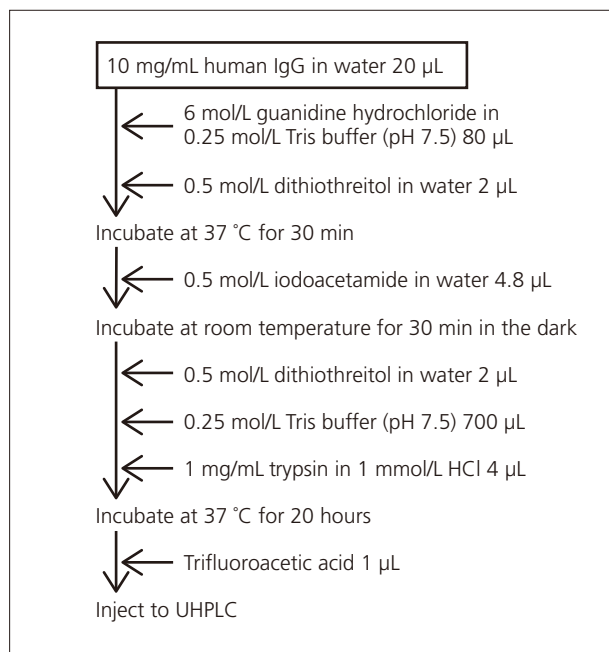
10 mg/mL human IgG in water 20 µL

6 mol/L guanidine hydrochloride in 0.25 mol/L Tris buffer (pH 7.5) 80 µL

0.5 mol/L dithiothreitol in water 2 µL

Incubate at 37 ˚C for 30 min

0.5 mol/L iodoacetamide in water 4.8 µL

Incubate at room temperature for 30 min in the dark

0.5 mol/L dithiothreitol in water 2 µL

0.25 mol/L Tris buffer (pH 7.5) 700 µL

1 mg/mL trypsin in 1 mmol/L HCl 4 µL

Incubate at 37 ˚C for 20 hours

Trifluoroacetic acid 1 µL

Inject to UHPLC